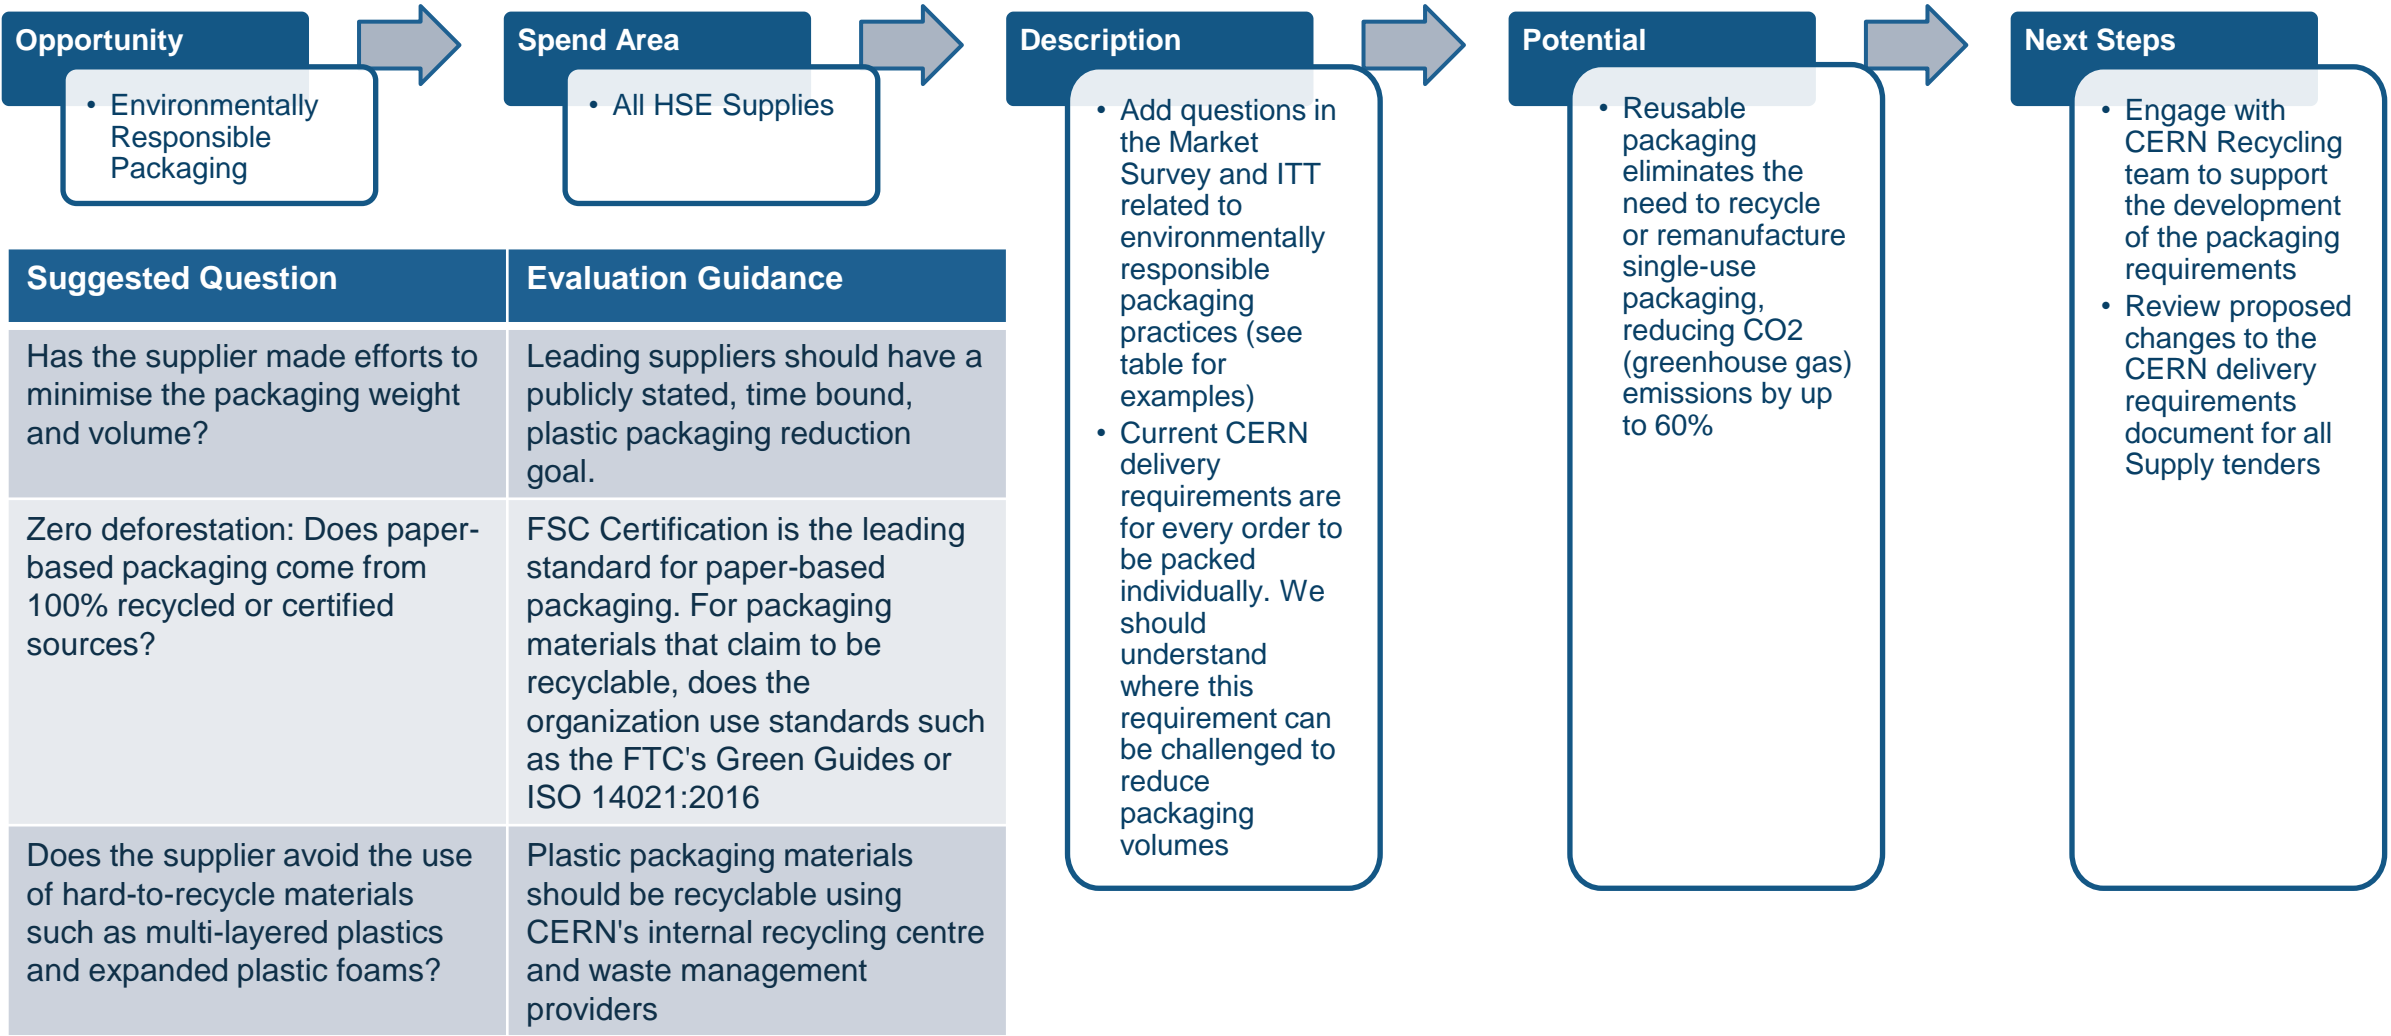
Opportunity

• Environmentally Responsible Packaging

Spend Area

• All HSE Supplies

Description

• Add questions in the Market Survey and ITT related to environmentally responsible packaging practices (see table for examples)
• Current CERN delivery requirements are for every order to be packed individually. We should understand where this requirement can be challenged to reduce packaging volumes

Potential

• Reusable packaging eliminates the need to recycle or remanufacture single-use packaging, reducing CO2 (greenhouse gas) emissions by up to 60%

Next Steps

• Engage with CERN Recycling team to support the development of the packaging requirements
• Review proposed changes to the CERN delivery requirements document for all Supply tenders

| Suggested Question | Evaluation Guidance |
|---|---|
| Has the supplier made efforts to minimise the packaging weight and volume? | Leading suppliers should have a publicly stated, time bound, plastic packaging reduction goal. |
| Zero deforestation: Does paper-based packaging come from 100% recycled or certified sources? | FSC Certification is the leading standard for paper-based packaging. For packaging materials that claim to be recyclable, does the organization use standards such as the FTC's Green Guides or ISO 14021:2016 |
| Does the supplier avoid the use of hard-to-recycle materials such as multi-layered plastics and expanded plastic foams? | Plastic packaging materials should be recyclable using CERN's internal recycling centre and waste management providers |